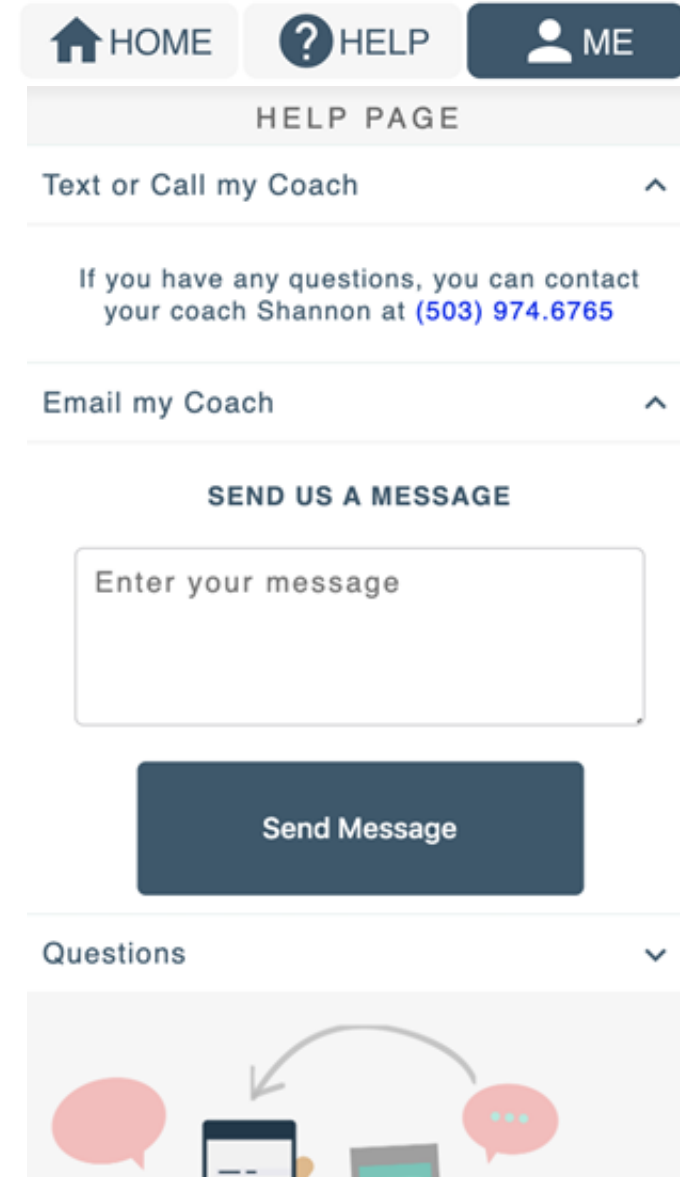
HOME HELP ME

HELP PAGE

Text or Call my Coach

If you have any questions, you can contact your coach Shannon at (503) 974.6765

Email my Coach

SEND US A MESSAGE

Enter your message

Send Message

Questions